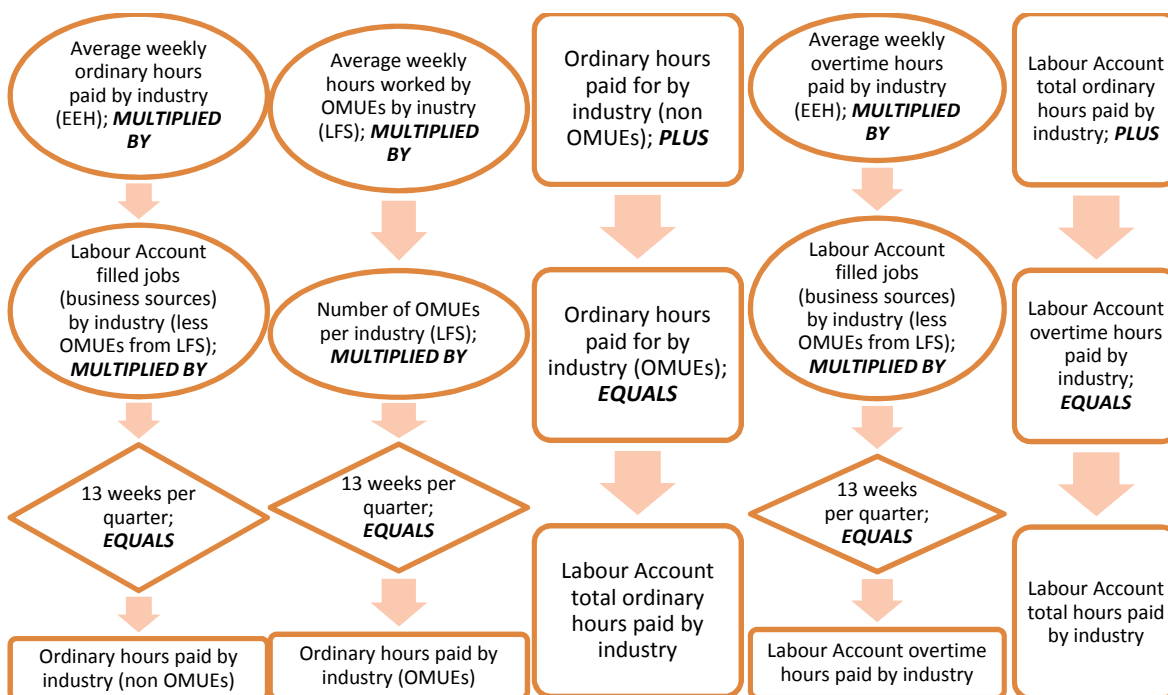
Average weekly ordinary hours paid by industry (EEH); ***MULTIPLIED BY***

Labour Account filled jobs (business sources) by industry (less OMUEs from LFS); ***MULTIPLIED BY***

13 weeks per quarter; ***EQUALS***

Ordinary hours paid by industry (non OMUEs)

Average weekly hours worked by OMUEs by inustry (LFS); ***MULTIPLIED BY***

Number of OMUEs per industry (LFS); ***MULTIPLIED BY***

13 weeks per quarter; ***EQUALS***

Ordinary hours paid by industry (OMUEs)

Ordinary hours paid for by industry (non OMUEs); ***PLUS***

Ordinary hours paid for by industry (OMUEs); ***EQUALS***

Labour Account total ordinary hours paid by industry

Average weekly overtime hours paid by industry (EEH); ***MULTIPLIED BY***

Labour Account filled jobs (business sources) by industry (less OMUEs from LFS); ***MULTIPLIED BY***

13 weeks per quarter; ***EQUALS***

Labour Account overtime hours paid by industry

Labour Account total ordinary hours paid by industry; ***PLUS***

Labour Account overtime hours paid by industry; ***EQUALS***

Labour Account total hours paid by industry